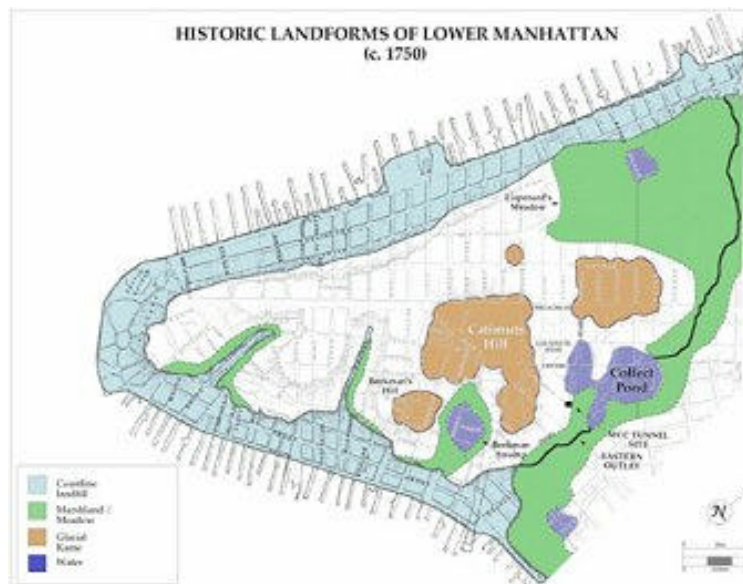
HISTORIC LANDFORMS OF LOWER MANHATTAN
(c. 1750)

Lispenard's Meadow

Catiemuts Hill

Collect Pond

Beekman's Hill

Beekman Swamp

NYC TUNNEL SITE

EASTERN OUTLET

Coastline landfill
Marshland / Meadow
Glacial Kame
Water

N